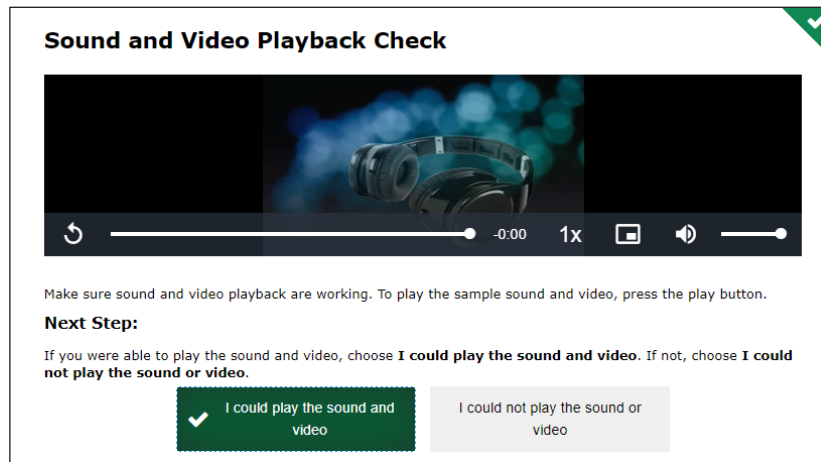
Sound and Video Playback Check

-0:00 1x

Make sure sound and video playback are working. To play the sample sound and video, press the play button.

Next Step:

If you were able to play the sound and video, choose **I could play the sound and video**. If not, choose **I could not play the sound or video**.

I could play the sound and video

I could not play the sound or video